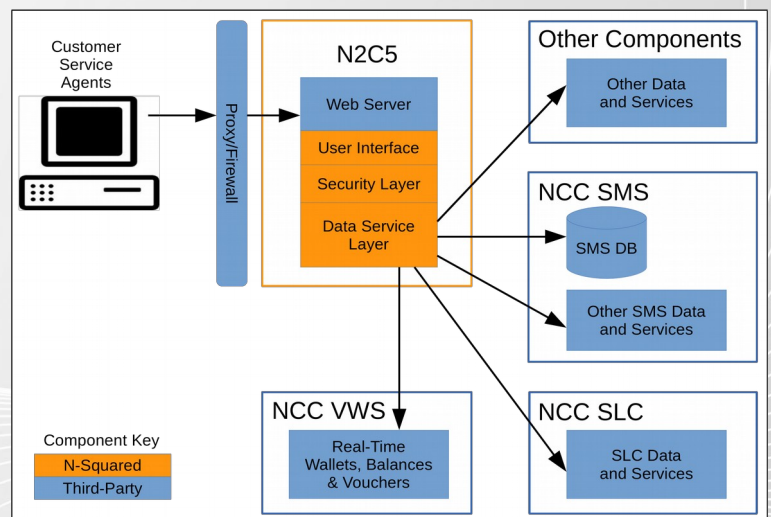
Customer Service Agents

Proxy/Firewall

N2C5

Web Server

User Interface

Security Layer

Data Service Layer

Other Components

Other Data and Services

NCC SMS

SMS DB

Other SMS Data and Services

NCC VWS

Real-Time Wallets, Balances & Vouchers

NCC SLC

SLC Data and Services

Component Key

N-Squared

Third-Party